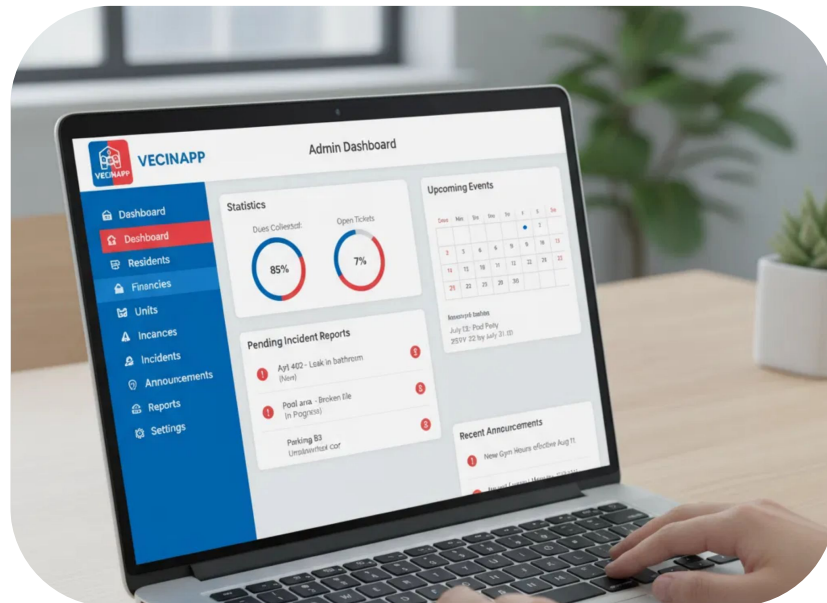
VECINAPP

VECINAPP

Admin Dashboard

Dashboard
Dashboard
Residents
Financies
Units
Incances
Incidents
Announcements
Reports
Settings

Statistics
Dues Collessot
85%
Open Tickets
7%

Upcoming Events
Sem Mon Tre Wer Tre 6 Sa
4 5 6 7 8 9 10
11 12 13 14 15 16 17
18 19 20 21 22 23 24
25 26 27 28 29 30

Reservetile
July 13: Pool Party
355V 22 by July 31 30

Pending Incident Reports
Apt 402 - Leak in bathroom
(New)
Pool area - Broken tile
(in Progress)
Parking B3
Unobserrack cor

Recent Announcements
New Gym Hours effective Aug 11
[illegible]